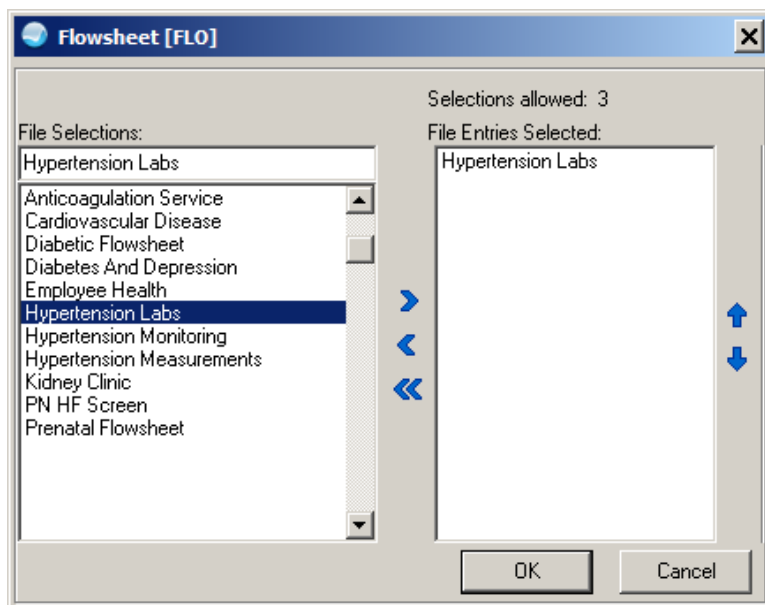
Flowsheet [FLO]

Selections allowed: 3

File Selections:

Hypertension Labs

Anticoagulation Service
Cardiovascular Disease
Diabetic Flowsheet
Diabetes And Depression
Employee Health
Hypertension Labs
Hypertension Monitoring
Hypertension Measurements
Kidney Clinic
PN HF Screen
Prenatal Flowsheet

File Entries Selected:

Hypertension Labs

OK
Cancel